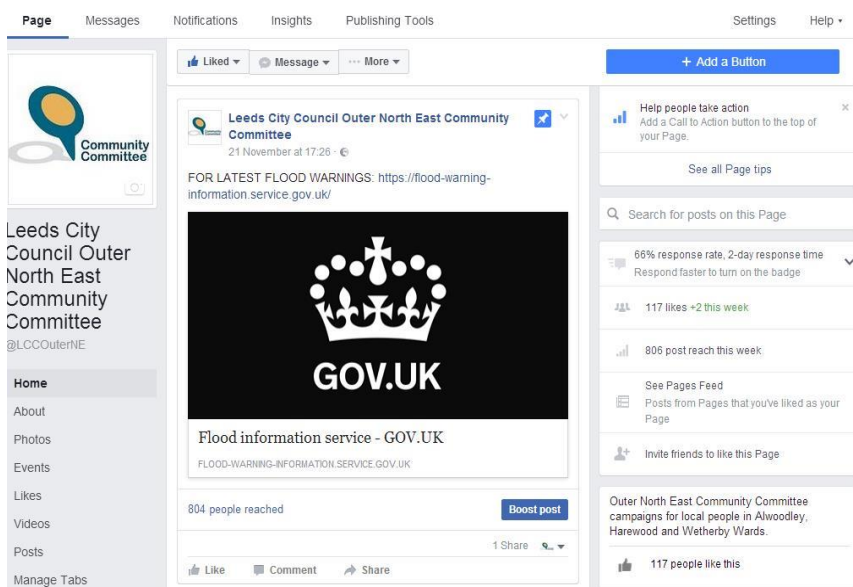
Page Messages Notifications Insights Publishing Tools Settings Help

Liked Message More

+ Add a Button

Community Committee

Leeds City Council Outer North East Community Committee
@LCCOuterNE

Home
About
Photos
Events
Likes
Videos
Posts
Manage Tabs

Leeds City Council Outer North East Community Committee
21 November at 17:26

FOR LATEST FLOOD WARNINGS: https://flood-warning-information.service.gov.uk/

GOV.UK

Flood information service - GOV.UK
FLOOD-WARNING-INFORMATION.SERVICE.GOV.UK

804 people reached
Boost post

1 Share

Like Comment Share

Help people take action
Add a Call to Action button to the top of your Page.

See all Page tips

Search for posts on this Page

66% response rate, 2-day response time
Respond faster to turn on the badge

117 likes +2 this week

806 post reach this week

See Pages Feed
Posts from Pages that you've liked as your Page

Invite friends to like this Page

Outer North East Community Committee campaigns for local people in Alwoodley, Harewood and Wetherby Wards.

117 people like this